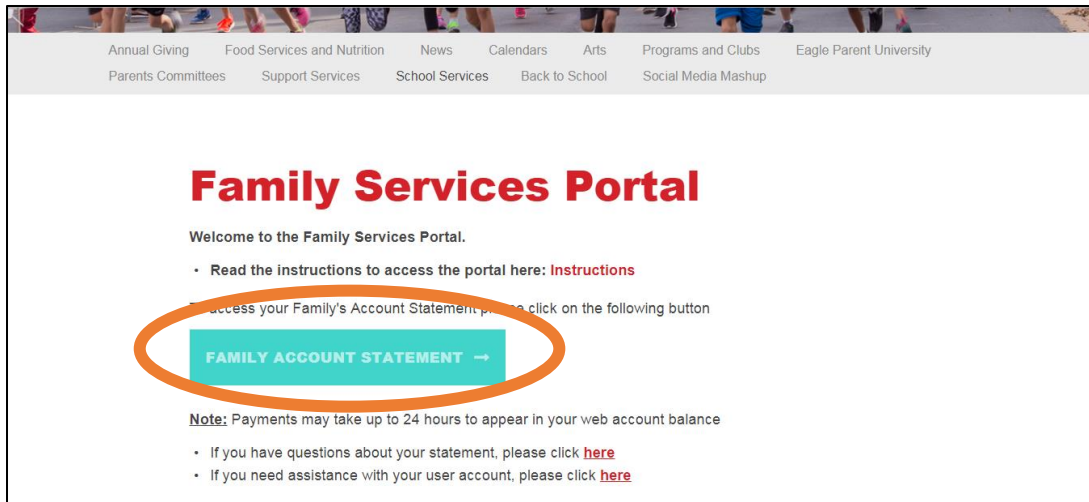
Annual Giving Food Services and Nutrition News Calendars Arts Programs and Clubs Eagle Parent University
Parents Committees Support Services School Services Back to School Social Media Mashup

Family Services Portal

Welcome to the Family Services Portal.

• Read the instructions to access the portal here: Instructions

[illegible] access your Family's Account Statement p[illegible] click on the following button

FAMILY ACCOUNT STATEMENT →

Note: Payments may take up to 24 hours to appear in your web account balance

• If you have questions about your statement, please click here
• If you need assistance with your user account, please click here